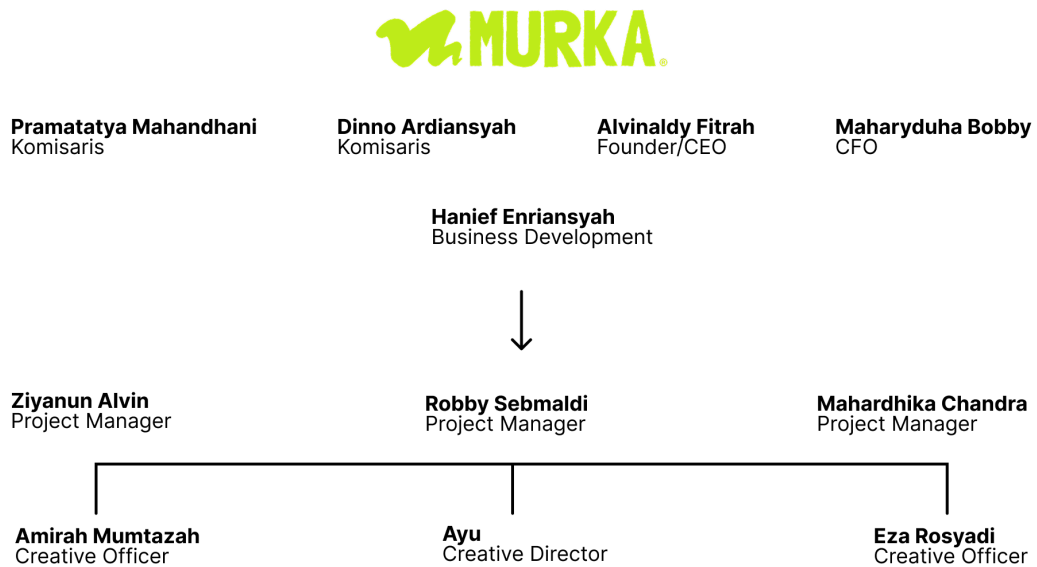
MURKA®

**Pramatatya Mahandhani**
Komisaris

**Dinno Ardiansyah**
Komisaris

**Alvinaldy Fitrah**
Founder/CEO

**Maharyduha Bobby**
CFO

**Hanief Enriansyah**
Business Development

**Ziyanun Alvin**
Project Manager

**Robby Sebmaldi**
Project Manager

**Mahardhika Chandra**
Project Manager

**Amirah Mumtazah**
Creative Officer

**Ayu**
Creative Director

**Eza Rosyadi**
Creative Officer